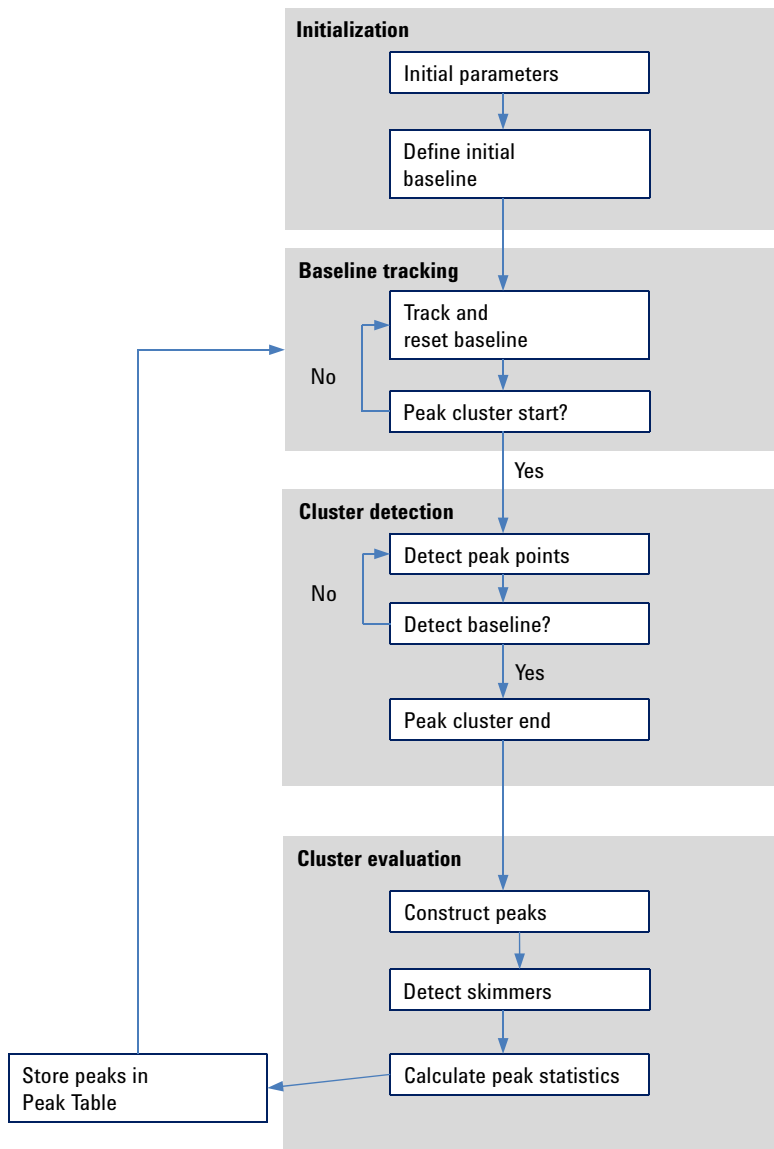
Initialization

Initial parameters

Define initial baseline

Baseline tracking

Track and reset baseline

No

Peak cluster start?

Yes

Cluster detection

Detect peak points

No

Detect baseline?

Yes

Peak cluster end

Cluster evaluation

Construct peaks

Detect skimmers

Calculate peak statistics

Store peaks in Peak Table